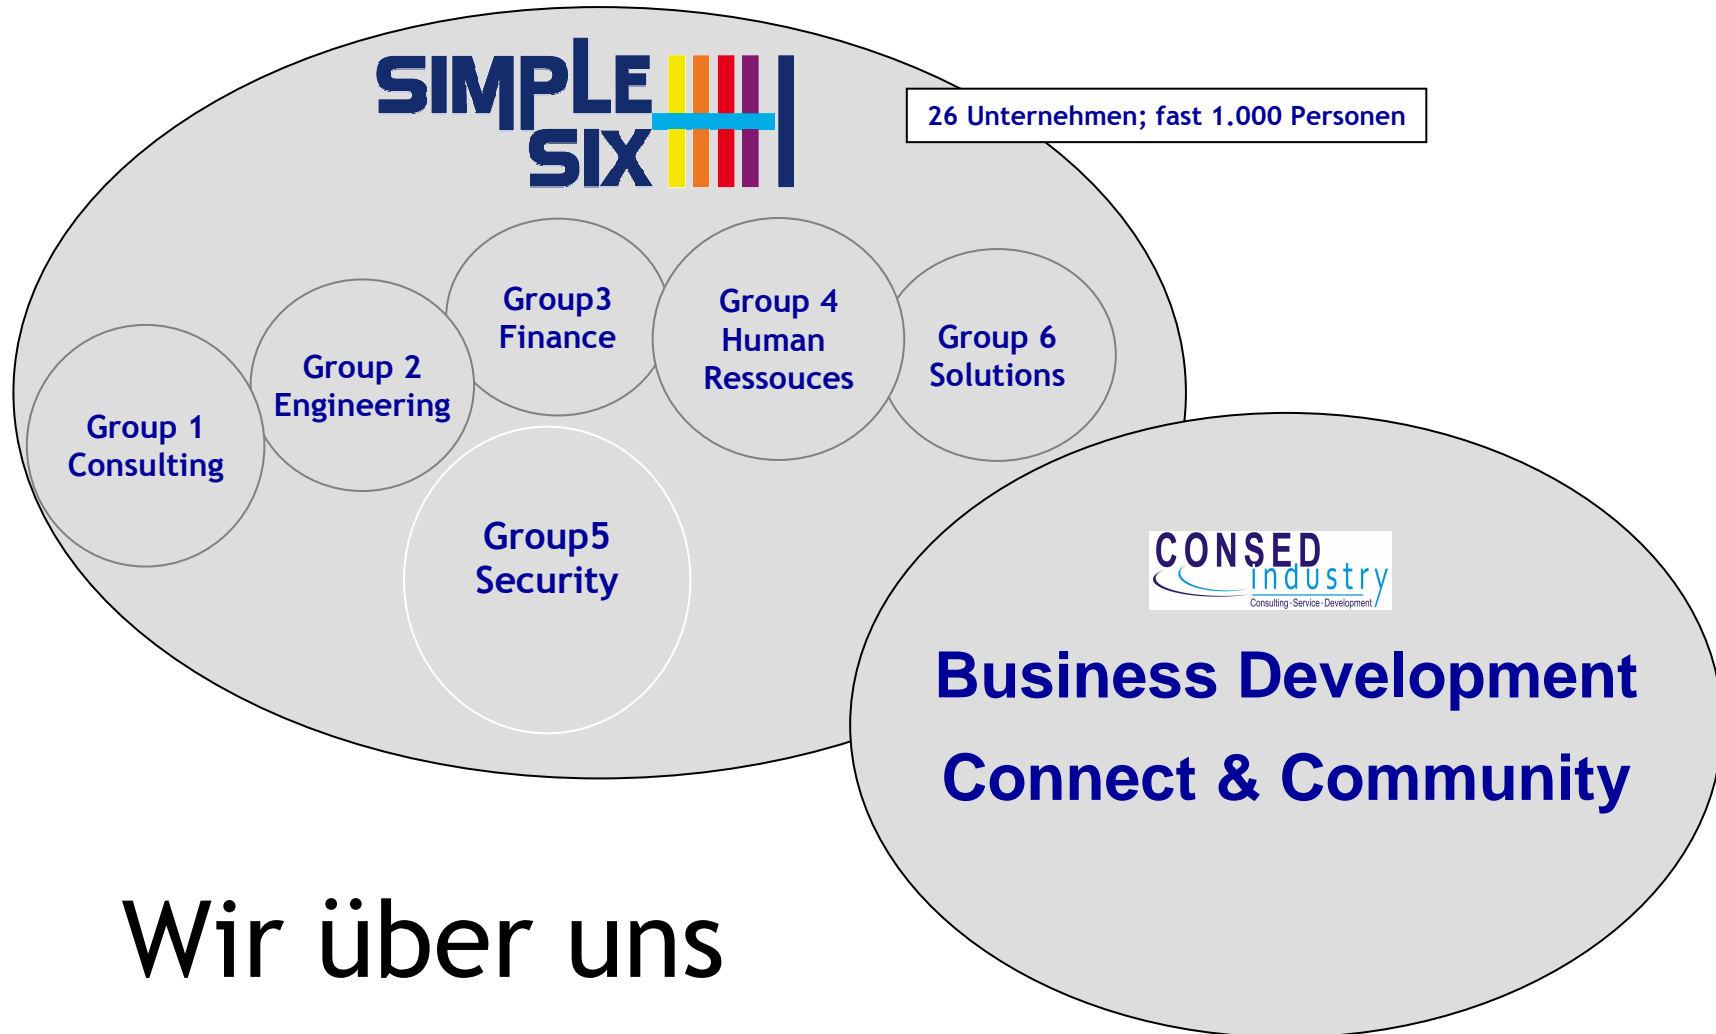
SIMPLE SIX

26 Unternehmen; fast 1.000 Personen

Group3
Finance

Group 4
Human
Ressouces

Group 6
Solutions

Group 2
Engineering

Group 1
Consulting

Group5
Security

CONSED industry
Consulting · Service · Development

Business Development

Connect & Community

Wir über uns